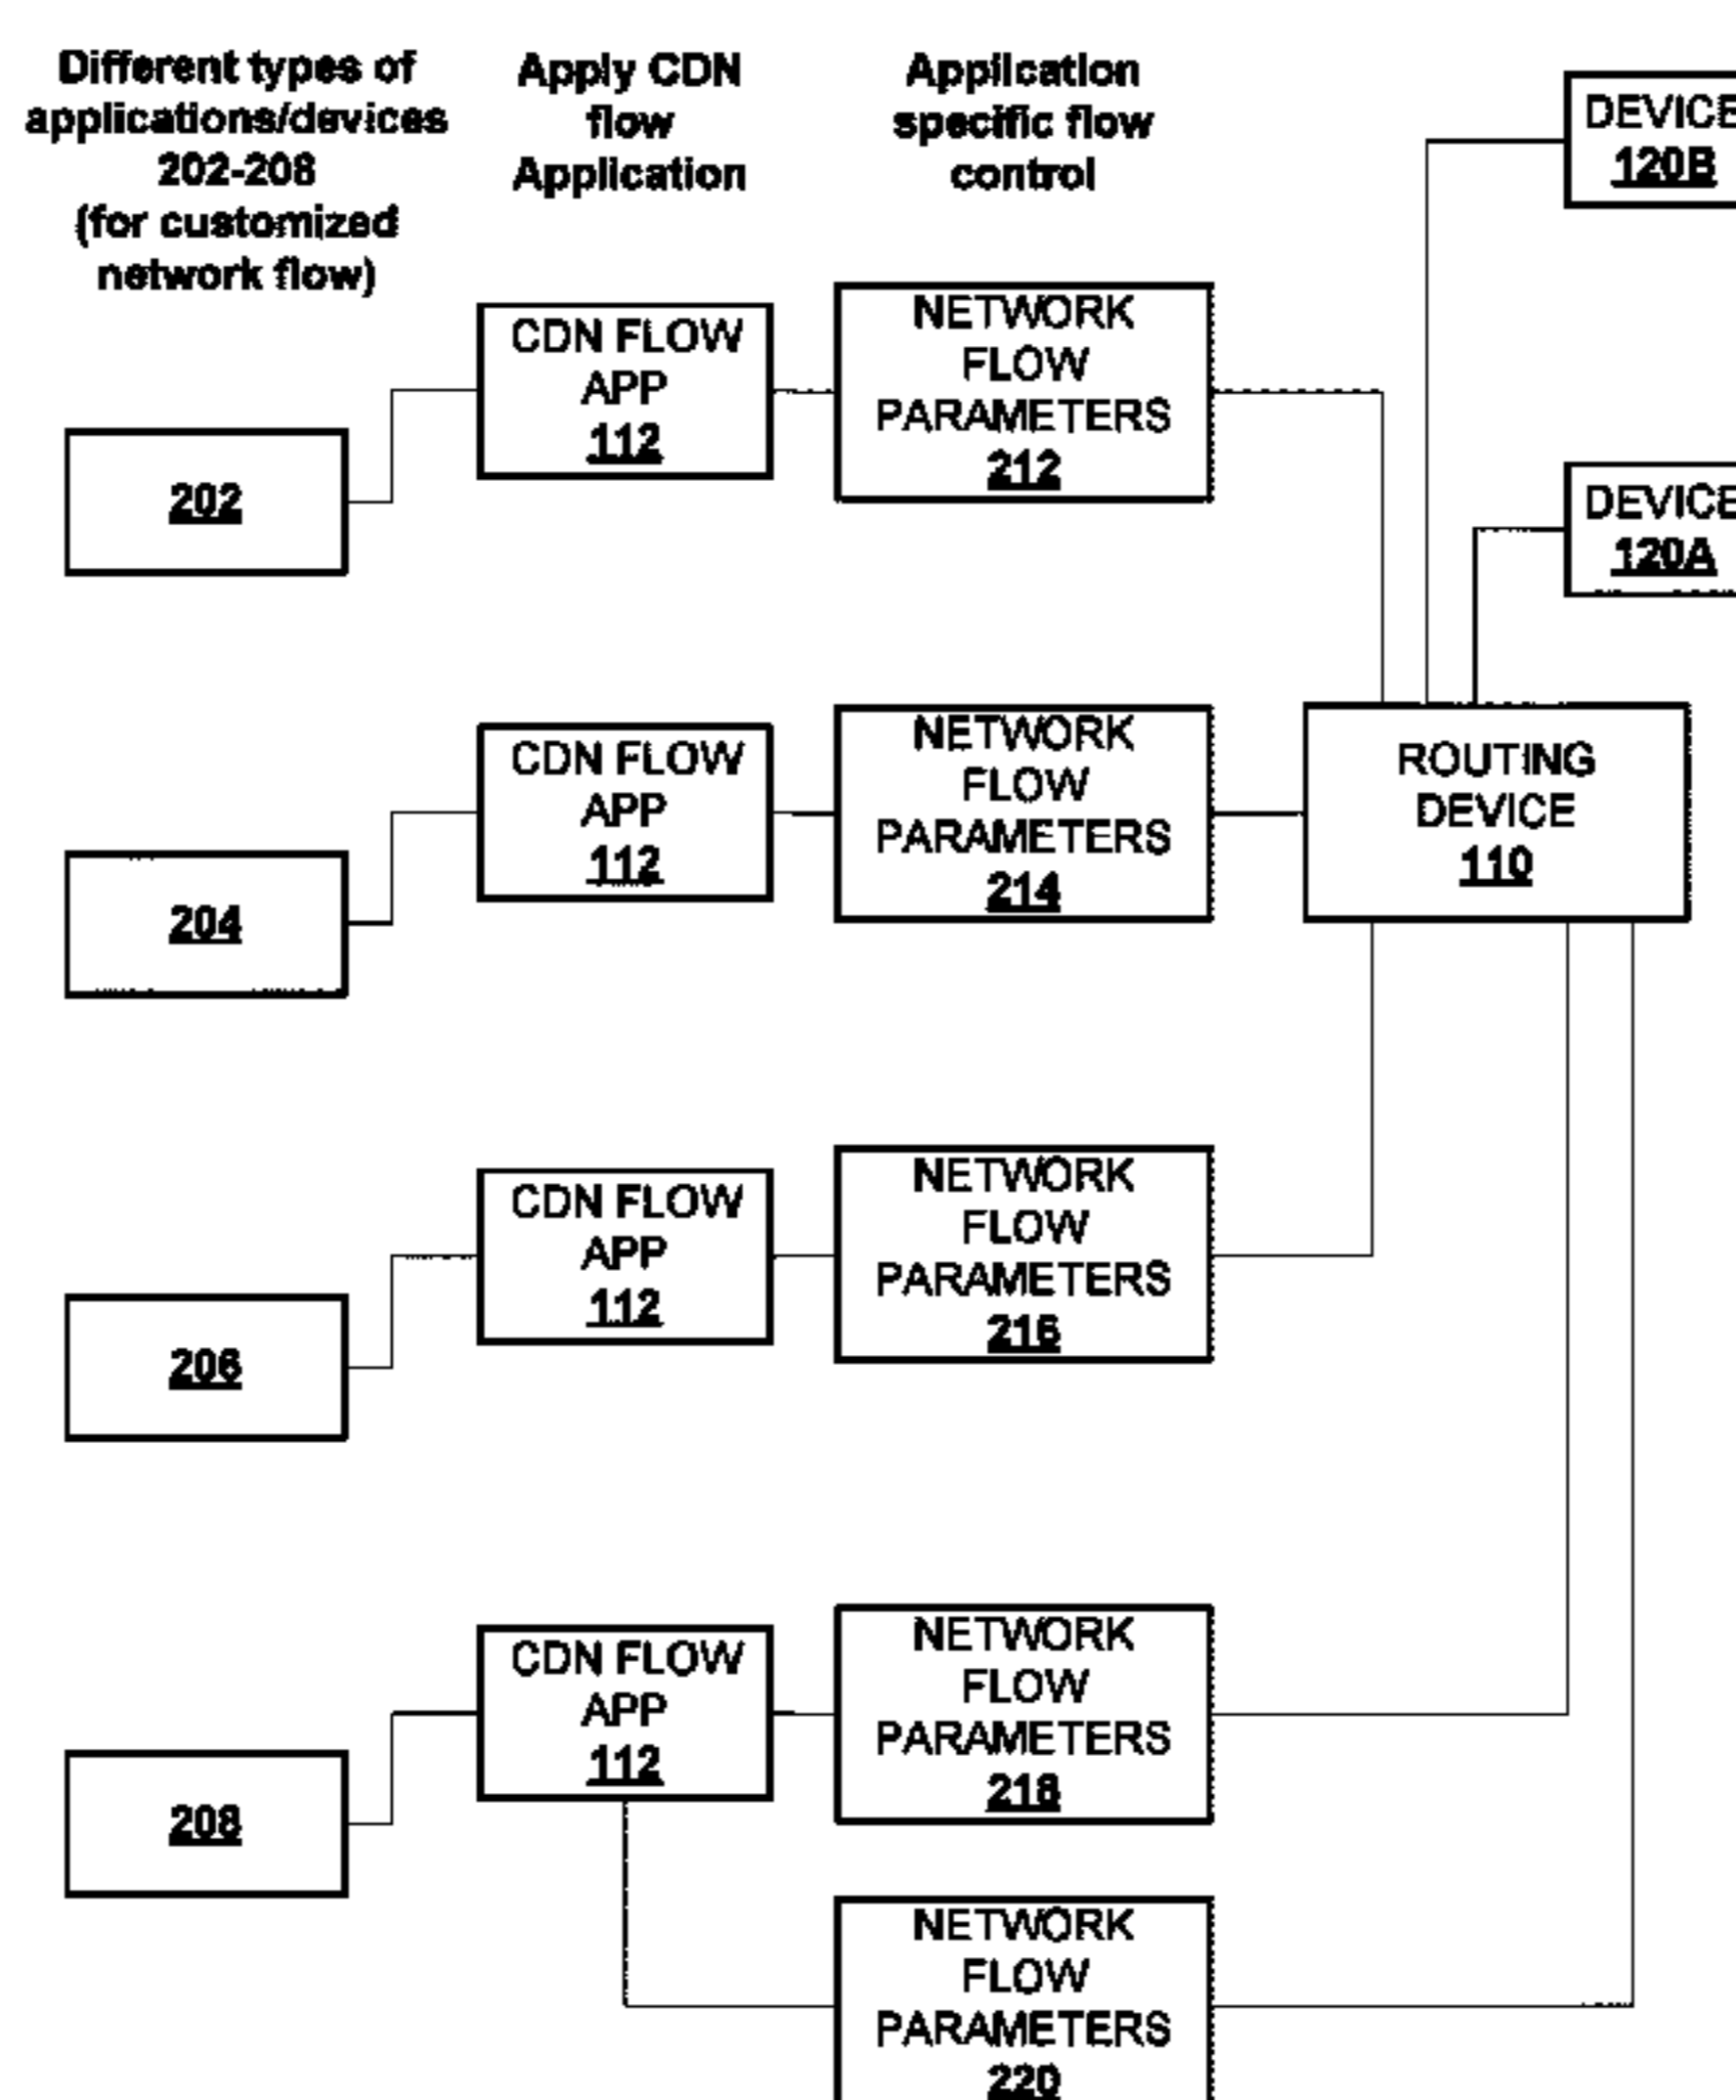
Different types of applications/devices 202-208 (for customized network flow)

Apply CDN flow Application

Application specific flow control

DEVICE
120B

DEVICE
120A

202

CDN FLOW APP 112

NETWORK FLOW PARAMETERS 212

204

CDN FLOW APP 112

NETWORK FLOW PARAMETERS 214

ROUTING DEVICE 110

206

CDN FLOW APP 112

NETWORK FLOW PARAMETERS 216

208

CDN FLOW APP 112

NETWORK FLOW PARAMETERS 218

NETWORK FLOW PARAMETERS 220